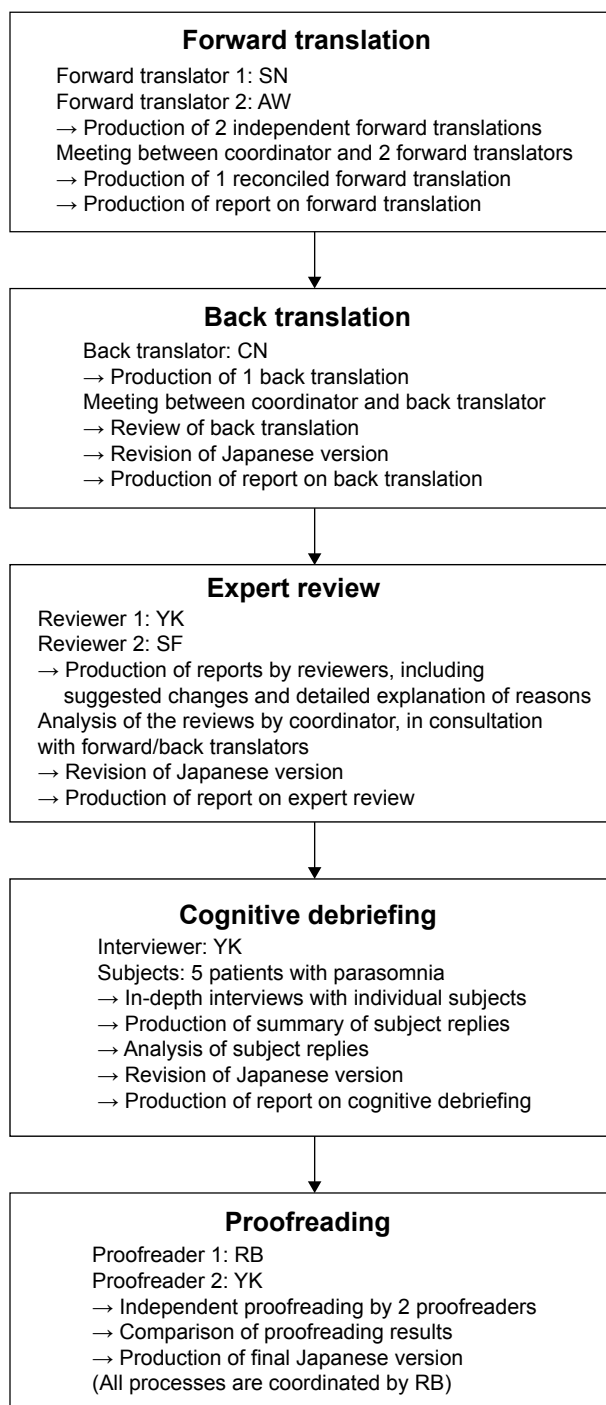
**Forward translation**

Forward translator 1: SN
Forward translator 2: AW
→ Production of 2 independent forward translations
Meeting between coordinator and 2 forward translators
→ Production of 1 reconciled forward translation
→ Production of report on forward translation

**Back translation**

Back translator: CN
→ Production of 1 back translation
Meeting between coordinator and back translator
→ Review of back translation
→ Revision of Japanese version
→ Production of report on back translation

**Expert review**

Reviewer 1: YK
Reviewer 2: SF
→ Production of reports by reviewers, including suggested changes and detailed explanation of reasons
Analysis of the reviews by coordinator, in consultation with forward/back translators
→ Revision of Japanese version
→ Production of report on expert review

**Cognitive debriefing**

Interviewer: YK
Subjects: 5 patients with parasomnia
→ In-depth interviews with individual subjects
→ Production of summary of subject replies
→ Analysis of subject replies
→ Revision of Japanese version
→ Production of report on cognitive debriefing

**Proofreading**

Proofreader 1: RB
Proofreader 2: YK
→ Independent proofreading by 2 proofreaders
→ Comparison of proofreading results
→ Production of final Japanese version
(All processes are coordinated by RB)